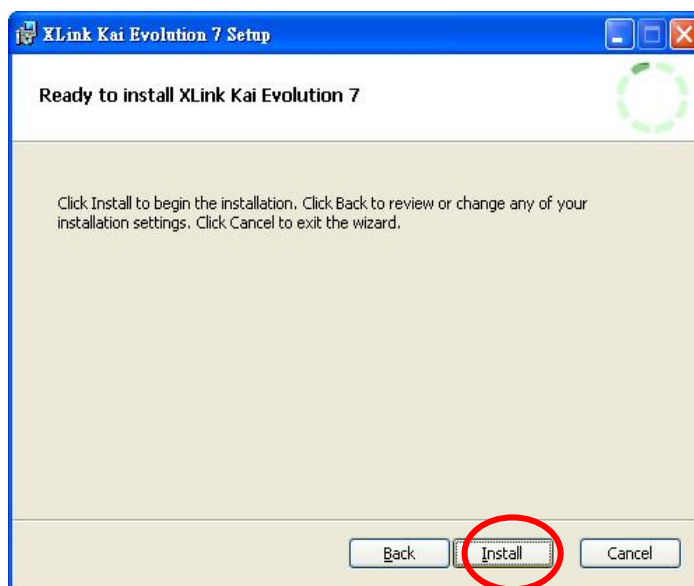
XLink Kai Evolution 7 Setup

Ready to install XLink Kai Evolution 7

Click Install to begin the installation. Click Back to review or change any of your installation settings. Click Cancel to exit the wizard.

Back Install Cancel